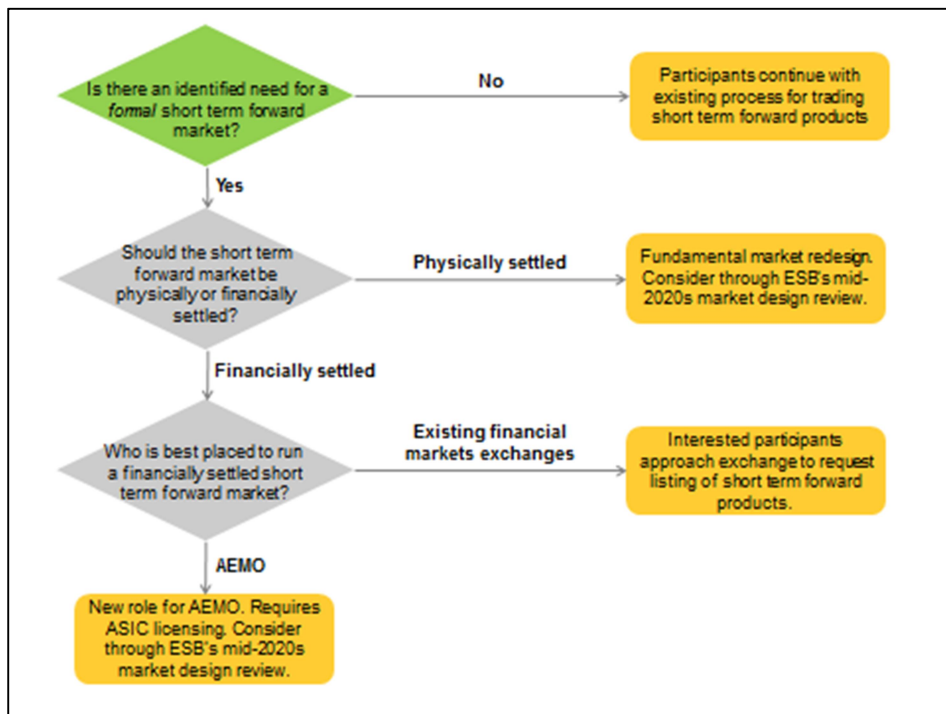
Is there an identified need for a *formal* short term forward market?

No

Participants continue with existing process for trading short term forward products

Yes

Should the short term forward market be physically or financially settled?

Physically settled

Fundamental market redesign. Consider through ESB's mid-2020s market design review.

Financially settled

Who is best placed to run a financially settled short term forward market?

Existing financial markets exchanges

Interested participants approach exchange to request listing of short term forward products.

AEMO

New role for AEMO. Requires ASIC licensing. Consider through ESB's mid-2020s market design review.